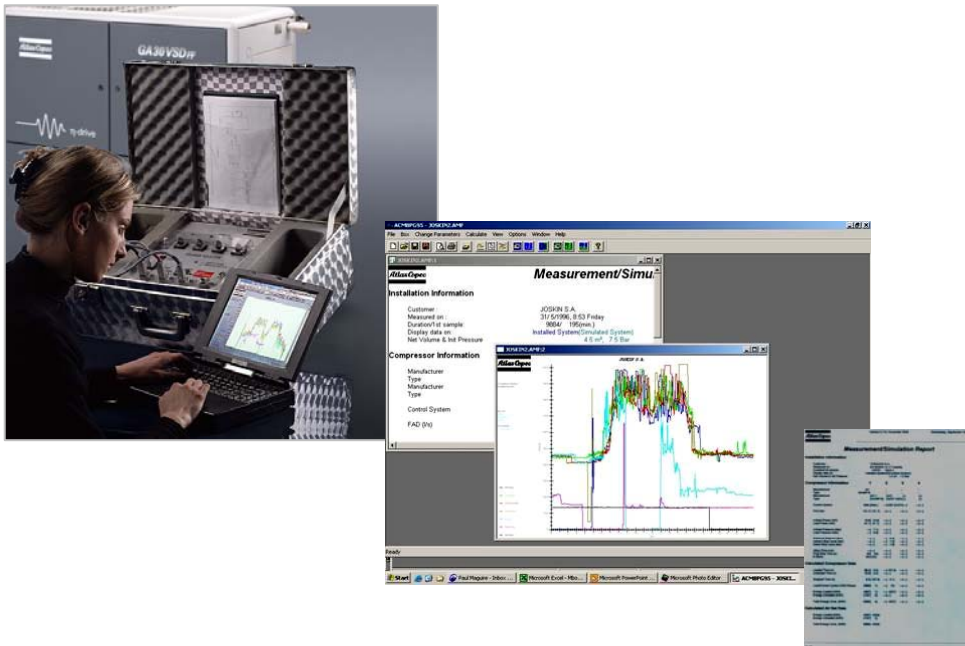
Atlas Copco
GA30VSD FF

ACMBPGSS - XOSKIN2.AMP
File Box Change Parameters Calculate View Options Window Help
XOSKIN2.AMP:1
Atlas Copco
Measurement/Simu
Installation Information
Customer JOSKIN S.A.
Measured on : 31/ 5/1996, 8:53 Friday
Duration/1st sample 9884/ 195(min.)
Display data on: Installed System(Simulated System)
Net Volume & Init Pressure 4.5 m³, 7.5 Bar
Compressor Information
Manufacturer
Type
Manufacturer
Type
Control System
FAD (l/s)
XOSKIN2.AMP:2
Atlas Copco
JOSKIN S.A.
Ready
Start
Paul Maguire - Inbox ...
Microsoft Excel - Mbo...
Microsoft PowerPoint ...
Microsoft Photo Editor
ACMBPGSS - XOSKI...

Atlas Copco
Measurement/Simulation Report